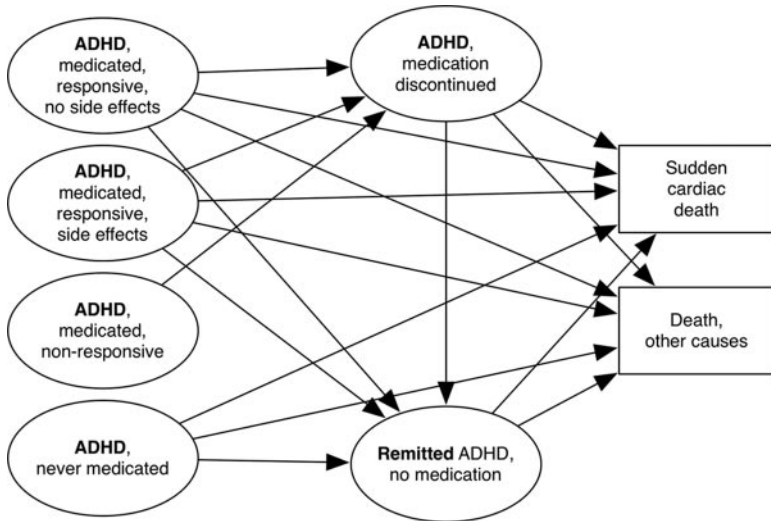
ADHD, medicated, responsive, no side effects

ADHD, medicated, responsive, side effects

ADHD, medicated, non-responsive

ADHD, never medicated

ADHD, medication discontinued

Remitted ADHD, no medication

Sudden cardiac death

Death, other causes